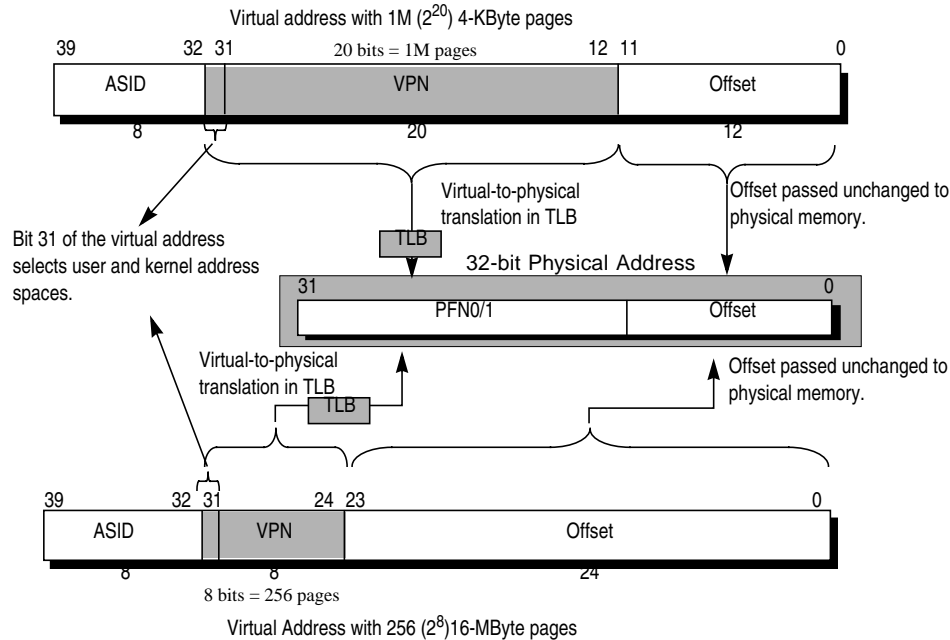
Virtual address with 1M ($2^{20}$) 4-KByte pages

39 32 31 20 bits = 1M pages 12 11 0

ASID VPN Offset

8 20 12

Virtual-to-physical translation in TLB

Offset passed unchanged to physical memory.

Bit 31 of the virtual address selects user and kernel address spaces.

TLB

32-bit Physical Address

31 0

PFN0/1 Offset

Virtual-to-physical translation in TLB

Offset passed unchanged to physical memory.

TLB

39 32 31 24 23 0

ASID VPN Offset

8 8 24

8 bits = 256 pages

Virtual Address with 256 ($2^8$)16-MByte pages